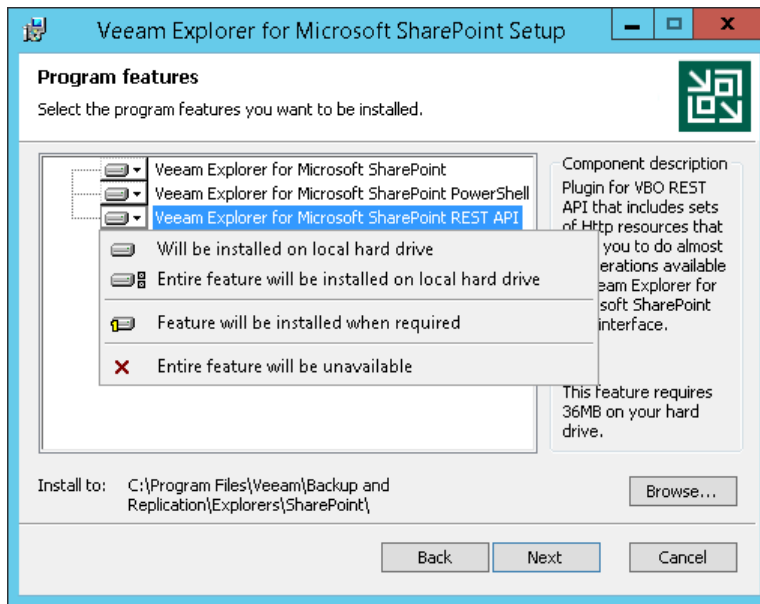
Veeam Explorer for Microsoft SharePoint Setup

Program features

Select the program features you want to be installed.

Veeam Explorer for Microsoft SharePoint

Veeam Explorer for Microsoft SharePoint PowerShell

Veeam Explorer for Microsoft SharePoint REST API

Will be installed on local hard drive

Entire feature will be installed on local hard drive

Feature will be installed when required

Entire feature will be unavailable

Component description

Plugin for VBO REST API that includes sets of Http resources that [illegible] you to do almost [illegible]erations available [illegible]eam Explorer for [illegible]soft SharePoint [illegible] interface.

This feature requires 36MB on your hard drive.

Install to: C:\Program Files\Veeam\Backup and Replication\Explorers\SharePoint\

Browse...

Back

Next

Cancel